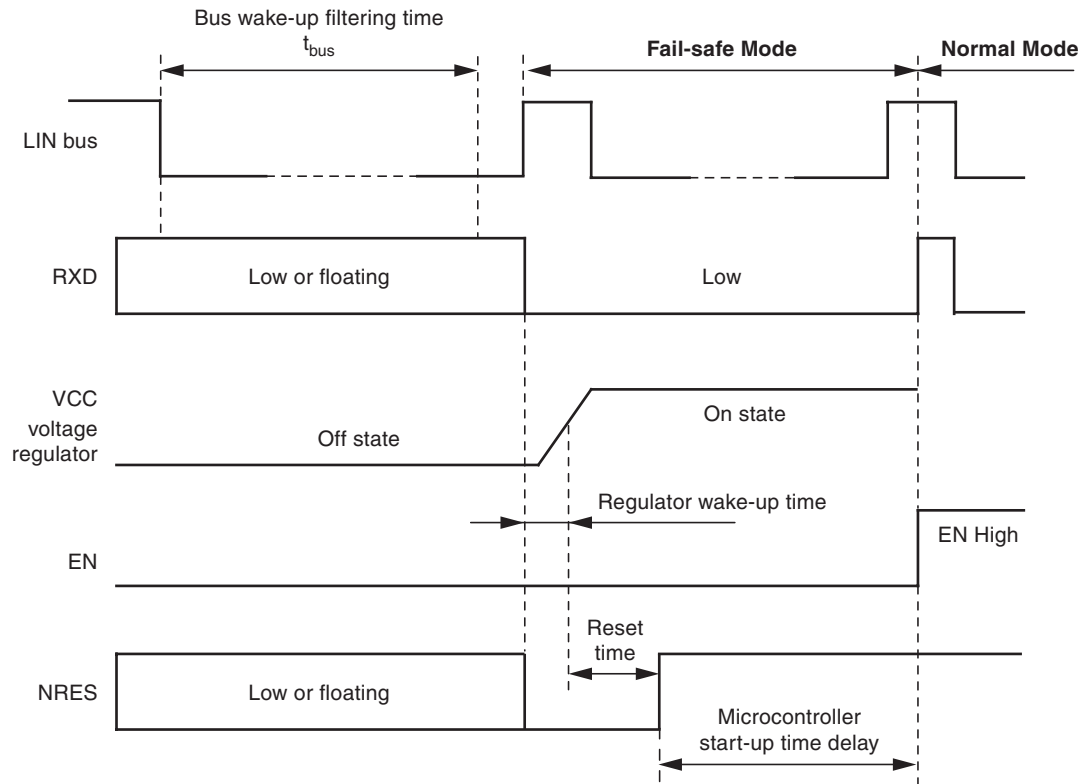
Bus wake-up filtering time
$t_{bus}$

Fail-safe Mode

Normal Mode

LIN bus

RXD

Low or floating

Low

VCC voltage regulator

Off state

On state

Regulator wake-up time

EN

EN High

Reset time

NRES

Low or floating

Microcontroller start-up time delay